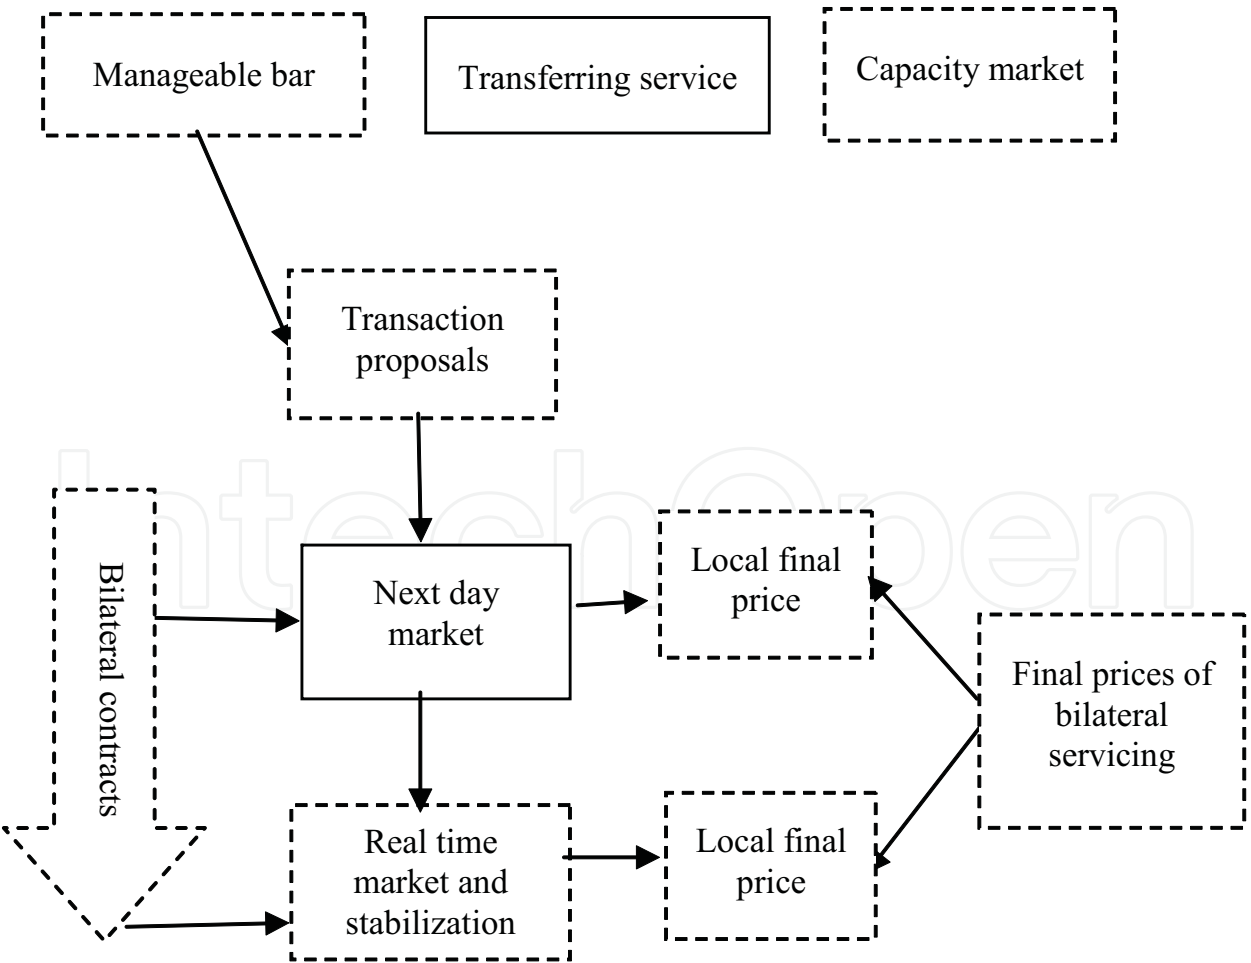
Manageable bar

Transferring service

Capacity market

Transaction proposals

Bilateral contracts

Next day market

Local final price

Final prices of bilateral servicing

Real time market and stabilization

Local final price

IntechOpen